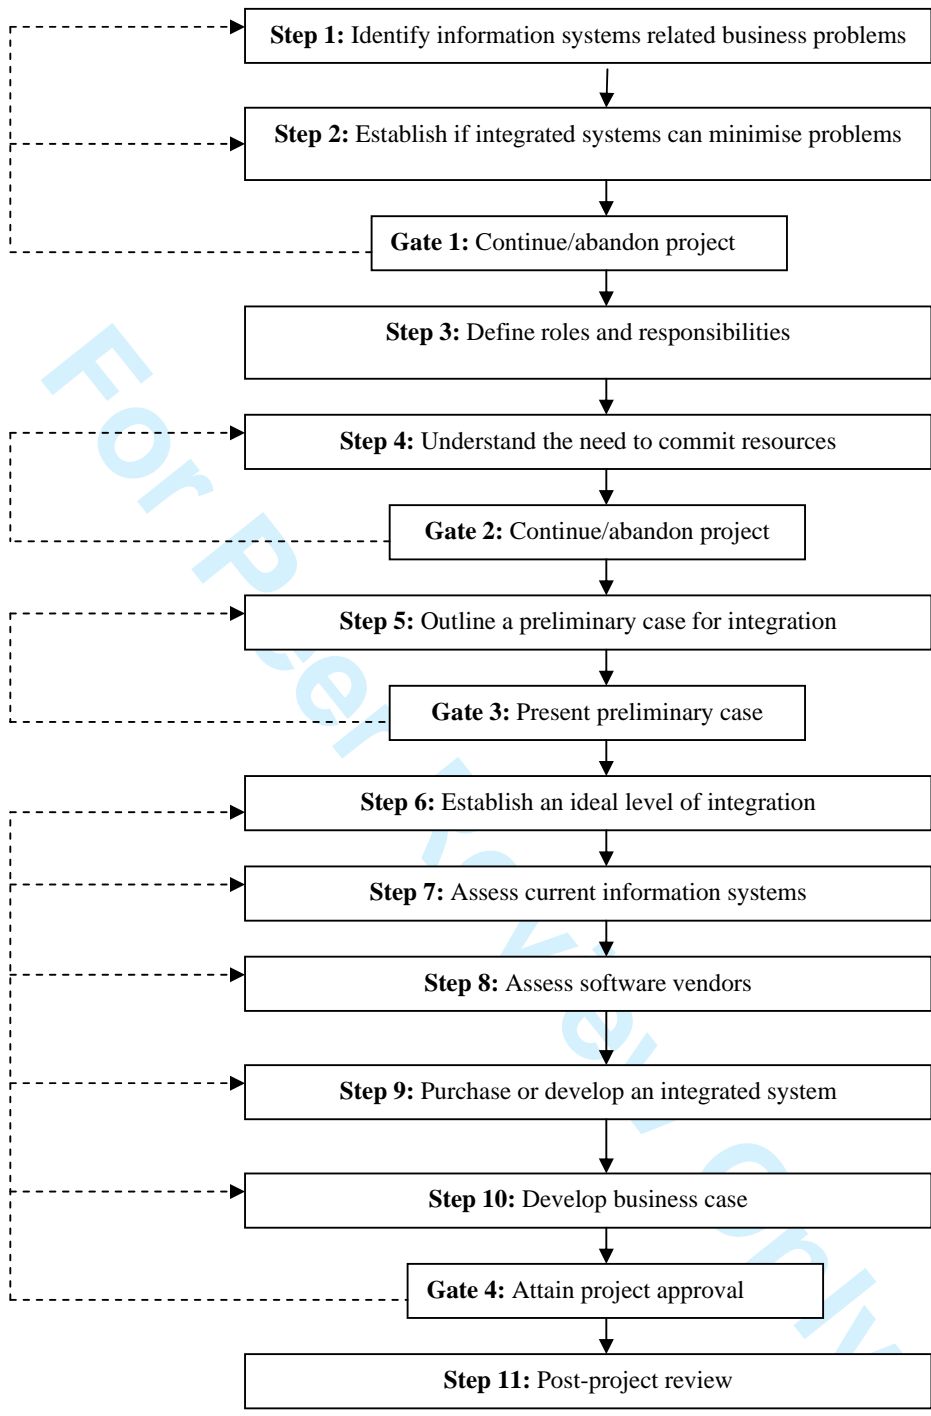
Step 1: Identify information systems related business problems

Step 2: Establish if integrated systems can minimise problems

Gate 1: Continue/abandon project

Step 3: Define roles and responsibilities

Step 4: Understand the need to commit resources

Gate 2: Continue/abandon project

Step 5: Outline a preliminary case for integration

Gate 3: Present preliminary case

Step 6: Establish an ideal level of integration

Step 7: Assess current information systems

Step 8: Assess software vendors

Step 9: Purchase or develop an integrated system

Step 10: Develop business case

Gate 4: Attain project approval

Step 11: Post-project review

For Peer Review Only